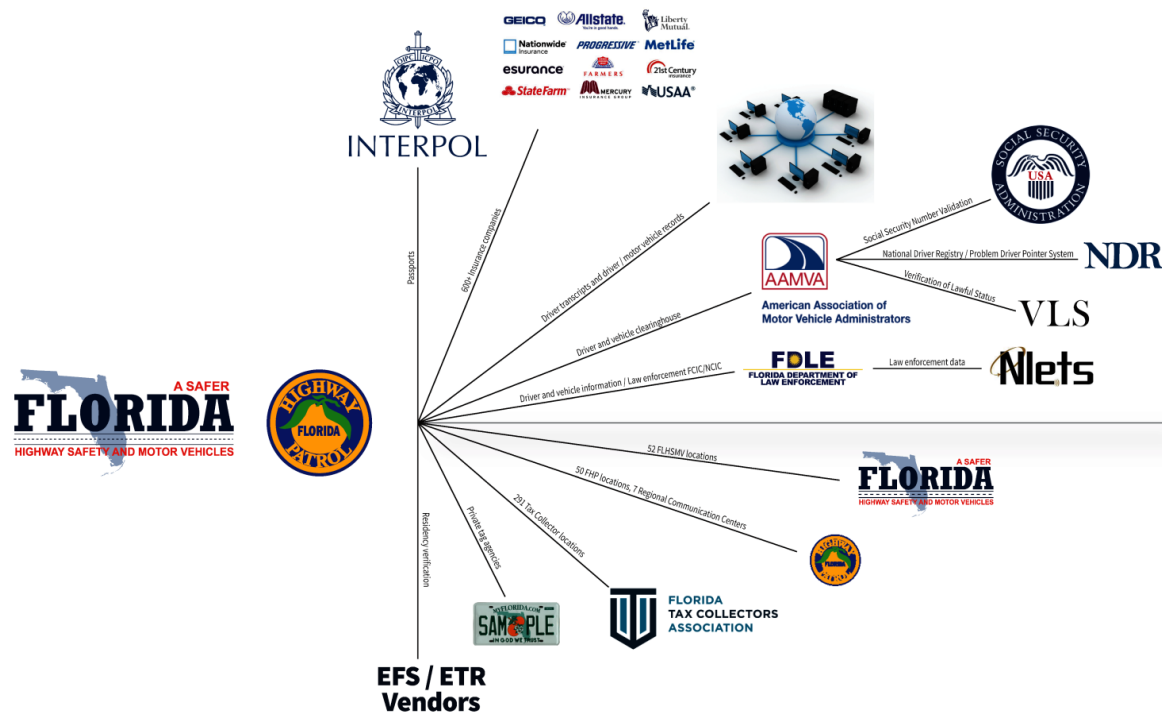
GEICO Allstate. You're in good hands. Liberty Mutual.
Nationwide Insurance PROGRESSIVE MetLife
esurance FARMERS 21st Century Insurance
State Farm MERCURY INSURANCE GROUP USAA

OIPC ICPO
INTERPOL
INTERPOL

SOCIAL SECURITY ADMINISTRATION
USA

AAMVA
American Association of Motor Vehicle Administrators

NDR

VLS

FDLE
FLORIDA DEPARTMENT OF LAW ENFORCEMENT

Nlets

A SAFER
FLORIDA
HIGHWAY SAFETY AND MOTOR VEHICLES

HIGHWAY
FLORIDA
PATROL

Passports
600+ Insurance companies
Driver transcripts and driver / motor vehicle records
Driver and vehicle clearinghouse
Driver and vehicle information / Law enforcement FCIC/NCIC
Social Security Number Validation
National Driver Registry / Problem Driver Pointer System
Verification of Lawful Status
Law enforcement data
52 FLHSMV locations
50 FHP locations, 7 Regional Communication Centers
291 Tax Collector locations
Private tag agencies
Residency verification

A SAFER
FLORIDA
HIGHWAY SAFETY AND MOTOR VEHICLES

HIGHWAY
FLORIDA
PATROL

MYFLORIDA.COM
SAMPLE
IN GOD WE TRUST

FLORIDA
TAX COLLECTORS
ASSOCIATION

EFS / ETR
Vendors